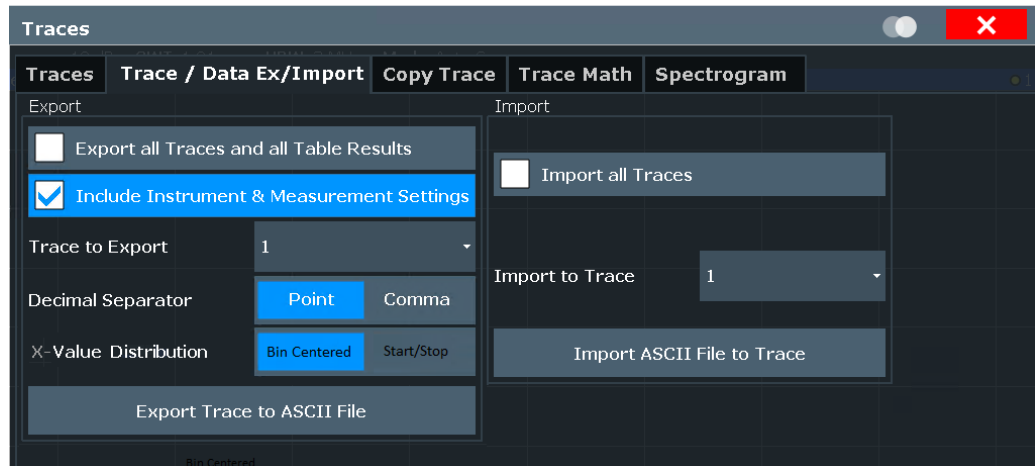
Traces

Traces | Trace / Data Ex/Import | Copy Trace | Trace Math | Spectrogram

Export

Export all Traces and all Table Results

Include Instrument & Measurement Settings

Trace to Export 1

Decimal Separator Point Comma

X-Value Distribution Bin Centered Start/Stop

Export Trace to ASCII File

Import

Import all Traces

Import to Trace 1

Import ASCII File to Trace

Bin Centered